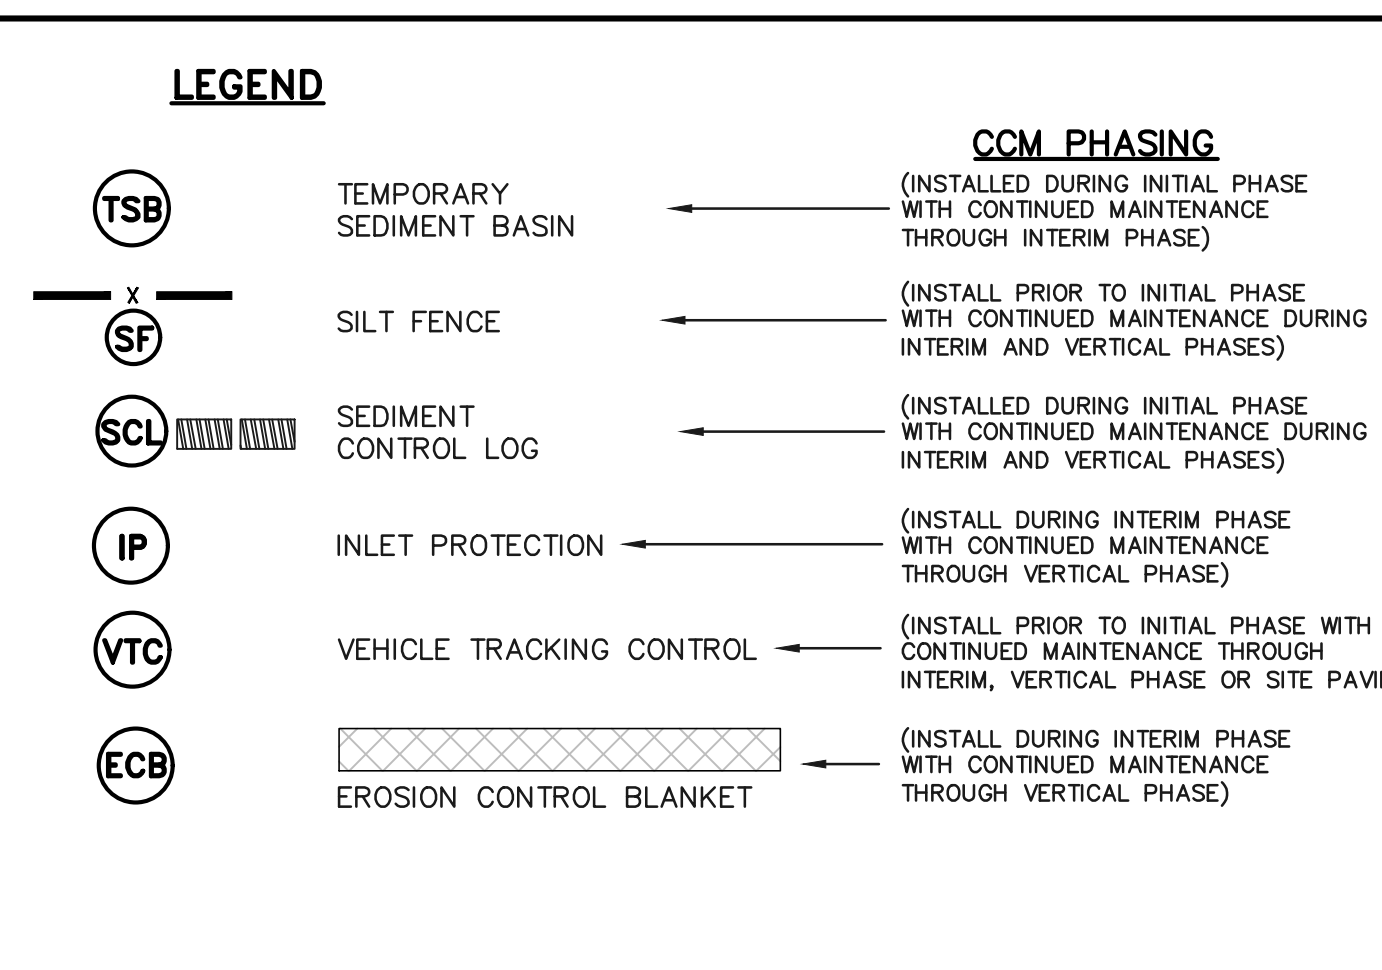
LEGEND

CCM PHASING

TSB

TEMPORARY SEDIMENT BASIN

(INSTALLED DURING INITIAL PHASE WITH CONTINUED MAINTENANCE THROUGH INTERIM PHASE)

X

SF

SILT FENCE

(INSTALL PRIOR TO INITIAL PHASE WITH CONTINUED MAINTENANCE DURING INTERIM AND VERTICAL PHASES)

SCL

SEDIMENT CONTROL LOG

(INSTALLED DURING INITIAL PHASE WITH CONTINUED MAINTENANCE DURING INTERIM AND VERTICAL PHASES)

IP

INLET PROTECTION

(INSTALL DURING INTERIM PHASE WITH CONTINUED MAINTENANCE THROUGH VERTICAL PHASE)

VTC

VEHICLE TRACKING CONTROL

(INSTALL PRIOR TO INITIAL PHASE WITH CONTINUED MAINTENANCE THROUGH INTERIM, VERTICAL PHASE OR SITE PAVI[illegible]

ECB

EROSION CONTROL BLANKET

(INSTALL DURING INTERIM PHASE WITH CONTINUED MAINTENANCE THROUGH VERTICAL PHASE)